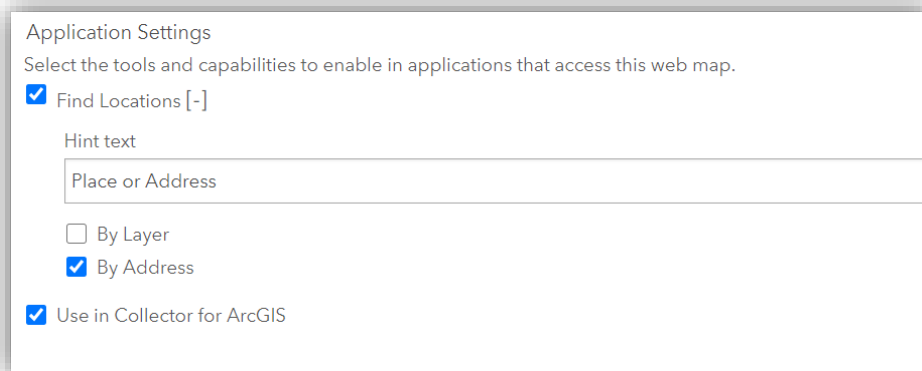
Application Settings

Select the tools and capabilities to enable in applications that access this web map.

Find Locations [-]

Hint text

Place or Address

By Layer

By Address

Use in Collector for ArcGIS